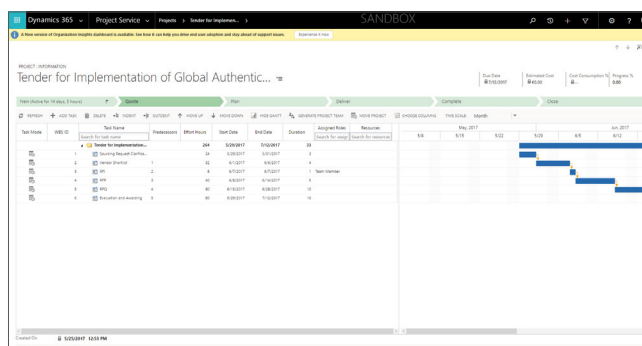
Dynamics 365 Project Service Projects > Tender for Implemen... > SANDBOX

A New version of Organization Insights dashboard is available. See how it can help you drive end user adoption and stay ahead of support issues. Experience it now

PROJECT : INFORMATION
Tender for Implementation of Global Authentic...

Due Date 7/31/2017 | Estimated Cost $0.00 | Cost Consumption % 0... | Progress % 0.00

Team (Active for 14 days, 5 hours) | Quote | Plan | Deliver | Complete | Close

REFRESH | ADD TASK | DELETE | INDENT | OUTDENT | MOVE UP | MOVE DOWN | HIDE GANTT | GENERATE PROJECT TEAM | MOVE PROJECT | CHOOSE COLUMNS | TIME SCALE Month

| Task Mode | WBS ID | Task Name | Predecessors | Effort Hours | Start Date | End Date | Duration | Assigned Roles | Resources |
|---|---|---|---|---|---|---|---|---|---|
| | | Search for task name | | | | | | Search for assign | Search for resources |
| | | Tender for Implementation... | | 264 | 5/29/2017 | 7/12/2017 | 33 | | |
| | 1 | Sourcing Request Confirm... | | 24 | 5/29/2017 | 5/31/2017 | 3 | | |
| | 2 | Vendor Shortlist | 1 | 32 | 6/1/2017 | 6/6/2017 | 4 | | |
| | 3 | RFI | 2 | 8 | 6/7/2017 | 6/7/2017 | 1 | Team Member | |
| | 4 | RFP | 3 | 40 | 6/8/2017 | 6/14/2017 | 5 | | |
| | 5 | RFQ | 4 | 80 | 6/15/2017 | 6/28/2017 | 10 | | |
| | 6 | Evaluation and Awarding | 5 | 80 | 6/29/2017 | 7/12/2017 | 10 | | |

May 2017 | Jun 2017
5/8 | 5/15 | 5/22 | 5/29 | 6/5 | 6/12

Created On 5/25/2017 12:53 PM